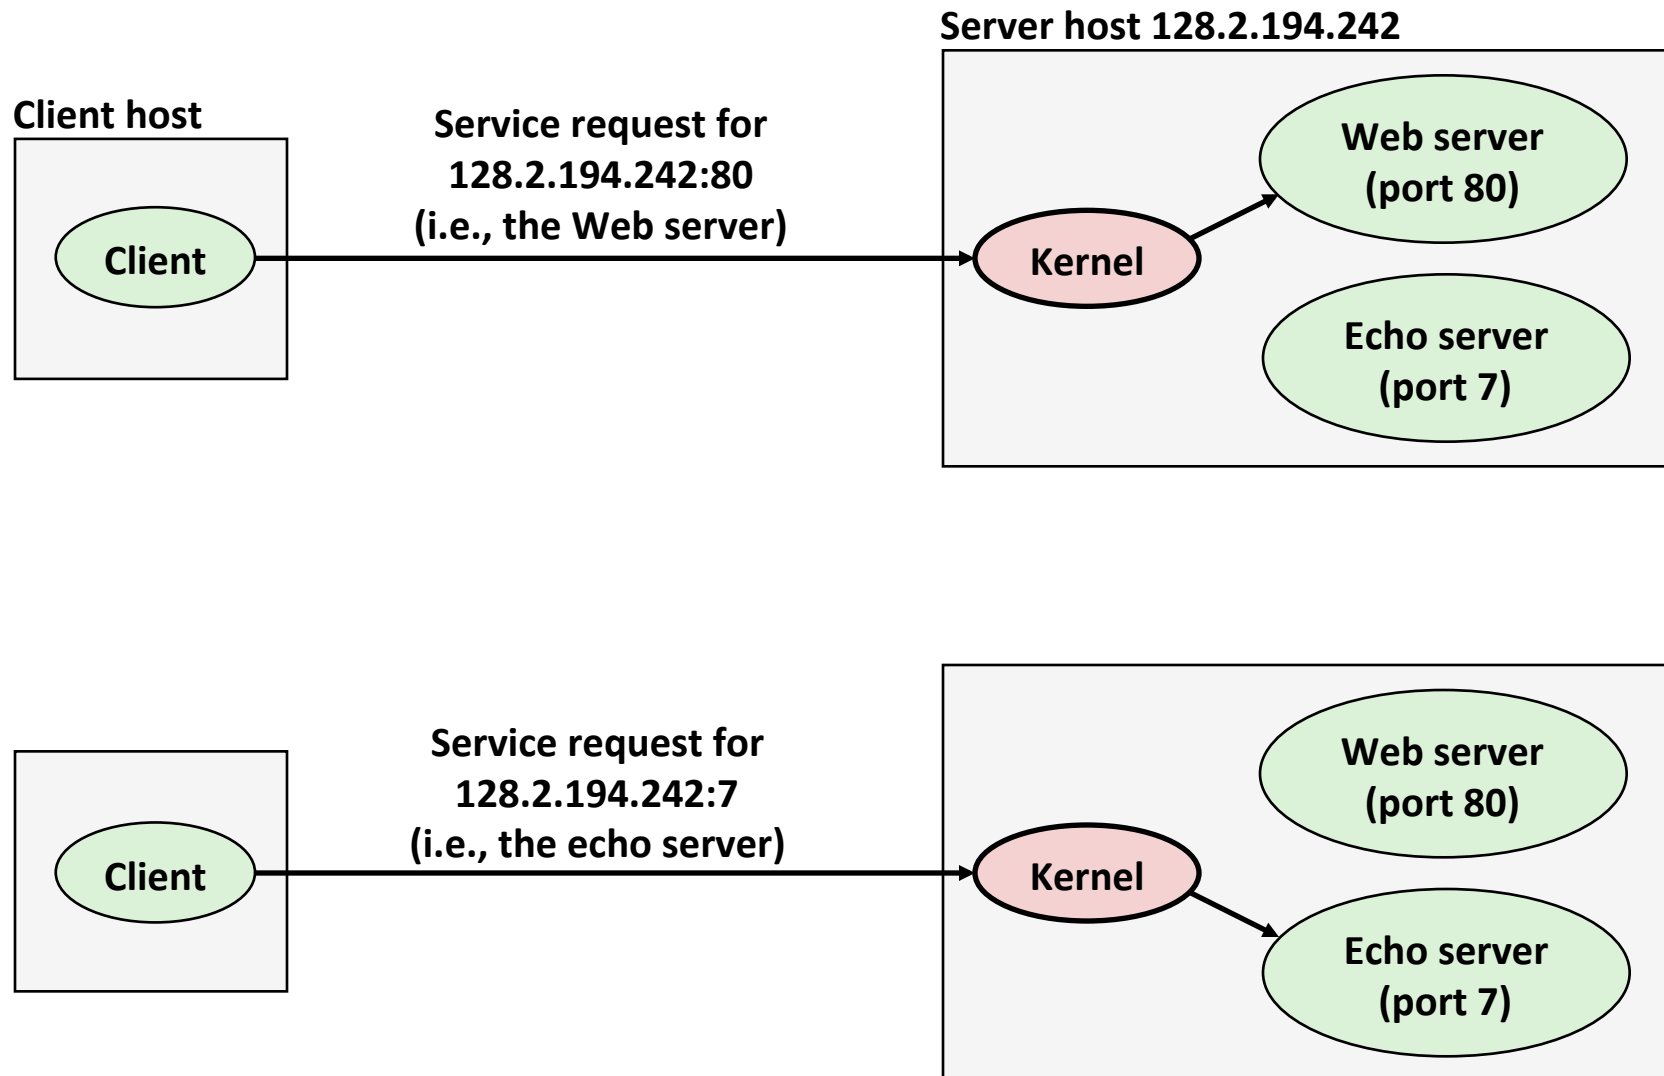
Server host 128.2.194.242

Client host

Service request for 128.2.194.242:80 (i.e., the Web server)

Client

Kernel

Web server (port 80)

Echo server (port 7)

Service request for 128.2.194.242:7 (i.e., the echo server)

Client

Kernel

Web server (port 80)

Echo server (port 7)